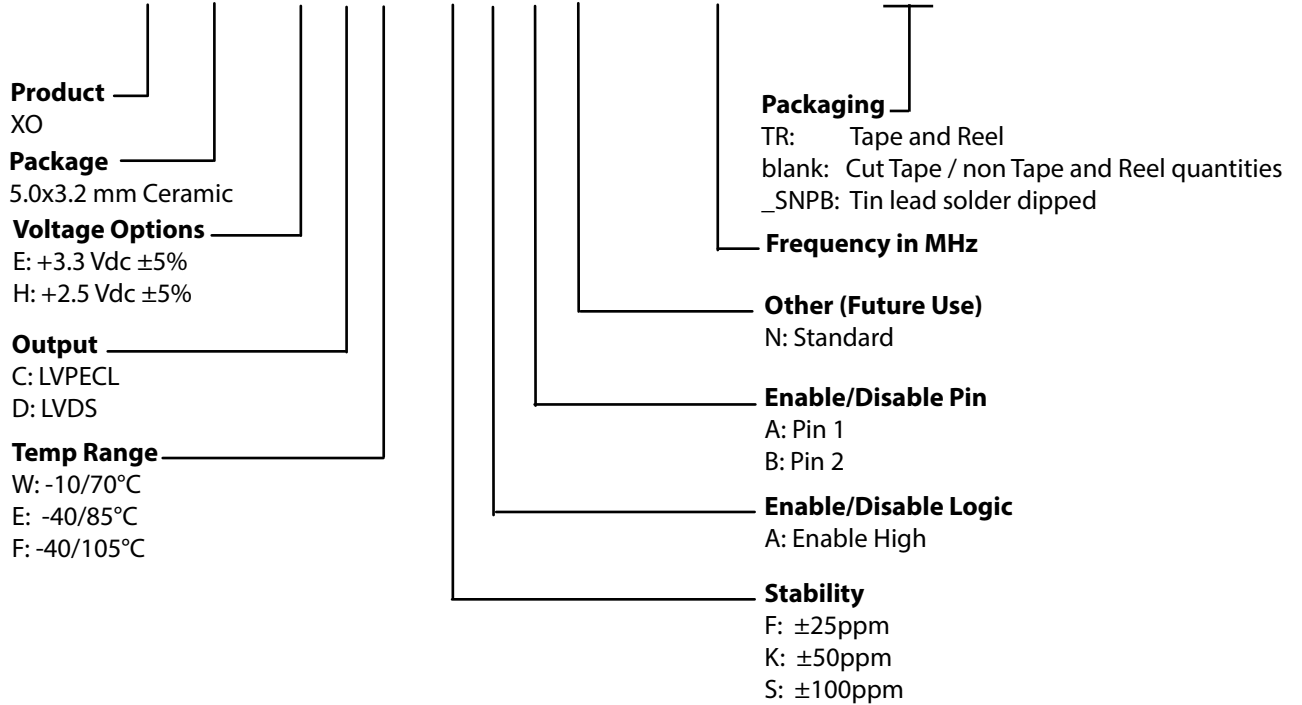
**Product**
XO

**Package**
5.0x3.2 mm Ceramic

**Voltage Options**
E: +3.3 Vdc ±5%
H: +2.5 Vdc ±5%

**Output**
C: LVPECL
D: LVDS

**Temp Range**
W: -10/70°C
E: -40/85°C
F: -40/105°C

**Packaging**
TR: Tape and Reel
blank: Cut Tape / non Tape and Reel quantities
_SNPB: Tin lead solder dipped

**Frequency in MHz**

**Other (Future Use)**
N: Standard

**Enable/Disable Pin**
A: Pin 1
B: Pin 2

**Enable/Disable Logic**
A: Enable High

**Stability**
F: ±25ppm
K: ±50ppm
S: ±100ppm